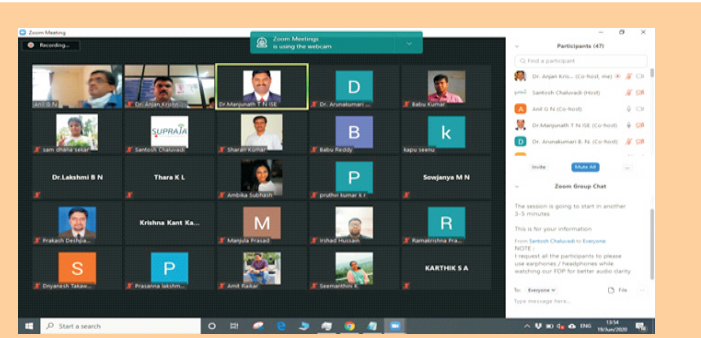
Zoom Meeting

Recording...

Zoom Meetings is using the webcam

Participants (47)

Find a participant

Dr. Arjan Kris... (Co-host, me)

Santosh Chaluvadi (Host)

Anil G N (Co-host)

Dr Manjunath T N (Co-host)

Dr. Arunakumari B. N (Co-host)

Invite

Mute All

...

Zoom Group Chat

The session is going to start in another 3-5 minutes

This is for your information

From Santosh Chaluvadi to Everyone:
NOTE :
I request all the participants to please use earphones / headphones while watching our FDP for better audio clarity

To: Everyone

File

Type message here...

Anil G N

Dr. Arjan Krishn...

Dr Manjunath T N ISE

D

Dr. Arunakumari B...

Babu Kumar

sam shalia sekar

SUPRAJA

Santosh Chaluvadi

Sharan Kumar

B

Babu Reddy

k

kapu seenu

Dr.Lakshmi B N

Thara K L

Ambika Subhash

P

pruthvi kumar k r

Sowjanya M N

Prakash Deshpa...

Krishna Kant Ka...

M

Manjula Prasad

Irshad Hussain

R

Ramakrishna Pra...

S

Dnyanesh Takaw...

P

Prasanna lakshm...

Amit Raikar

Seemanthini K

KARTHIK S A

Start a search

ENG

13:54

19/June/2020